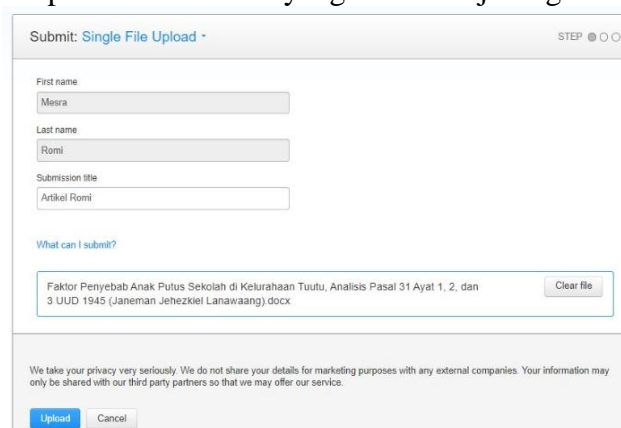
Submit: Single File Upload ˅

STEP

First name

Mesra

Last name

Romi

Submission title

Artikel Romi

What can I submit?

Faktor Penyebab Anak Putus Sekolah di Kelurahaan Tuutu, Analisis Pasal 31 Ayat 1, 2, dan 3 UUD 1945 (Janeman Jehezkiel Lanawaang).docx

Clear file

We take your privacy very seriously. We do not share your details for marketing purposes with any external companies. Your information may only be shared with our third party partners so that we may offer our service.

Upload

Cancel